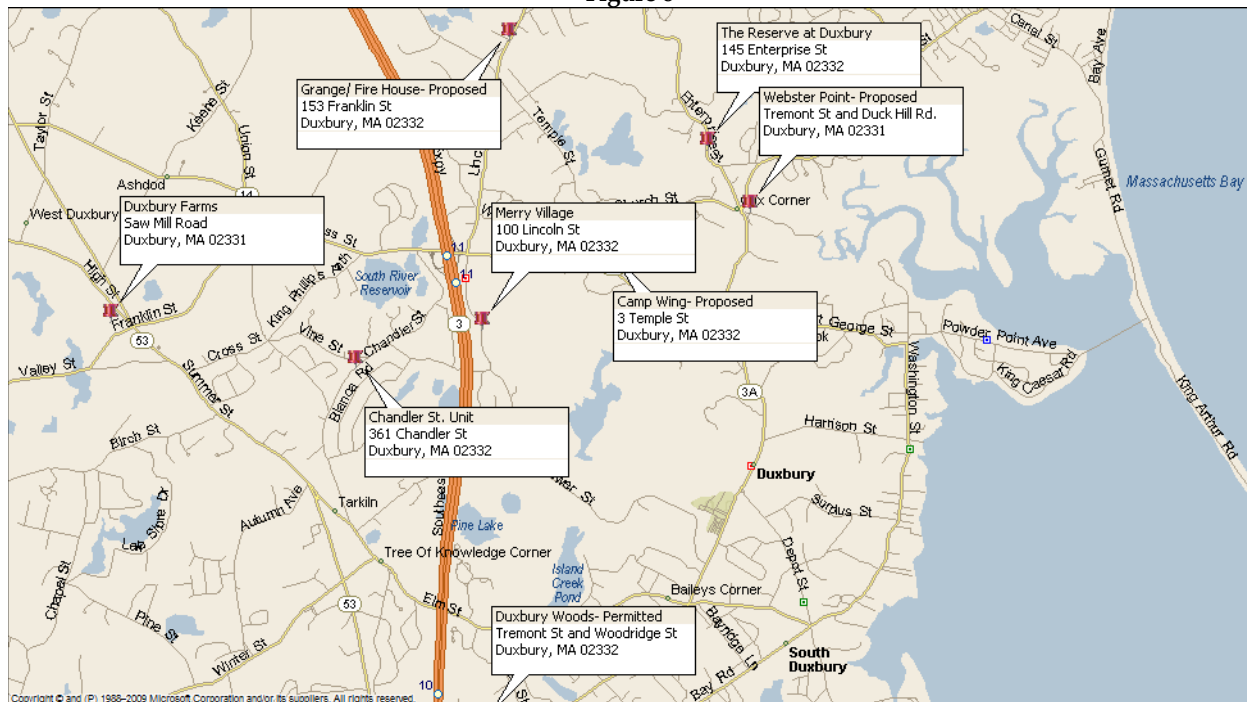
Figure 6

The Reserve at Duxbury
145 Enterprise St
Duxbury, MA 02332

Grange/ Fire House- Proposed
153 Franklin St
Duxbury, MA 02332

Webster Point- Proposed
Tremont St and Duck Hill Rd.
Duxbury, MA 02331

Duxbury Farms
Saw Mill Road
Duxbury, MA 02331

Merry Village
100 Lincoln St
Duxbury, MA 02332

Camp Wing- Proposed
3 Temple St
Duxbury, MA 02332

Chandler St. Unit
361 Chandler St
Duxbury, MA 02332

Duxbury Woods- Permitted
Tremont St and Woodridge St
Duxbury, MA 02332

Taylor St
Keene St
Union St
14
Ashdod
West Duxbury
High St
Franklin St
53
Valley St
Summer St
Cross St
King Phillips Path
Vine St
Chandler St
Blanca Rd
South River Reservoir
11
3
Temple St
Enterprise St
Church St
Hix Corner
Canal St
Bay Ave
Gurnet Rd
Massachusetts Bay
St George St
Powder Point Ave
King Caesar Rd
Washington St
King Arthur Rd
3A
Harrison St
Duxbury
Surplus St
Depot St
Birch St
Tarkiln
Autumn Ave
Lake Shore Dr
Southeast Expy
Pine Lake
Tree Of Knowledge Corner
Island Creek Pond
Baileys Corner
Chapel St
Pine St
Winter St
53
Elm St
Bay Rd
South Duxbury
10
Copyright © and (P) 1988–2009 Microsoft Corporation and/or its suppliers. All rights reserved.